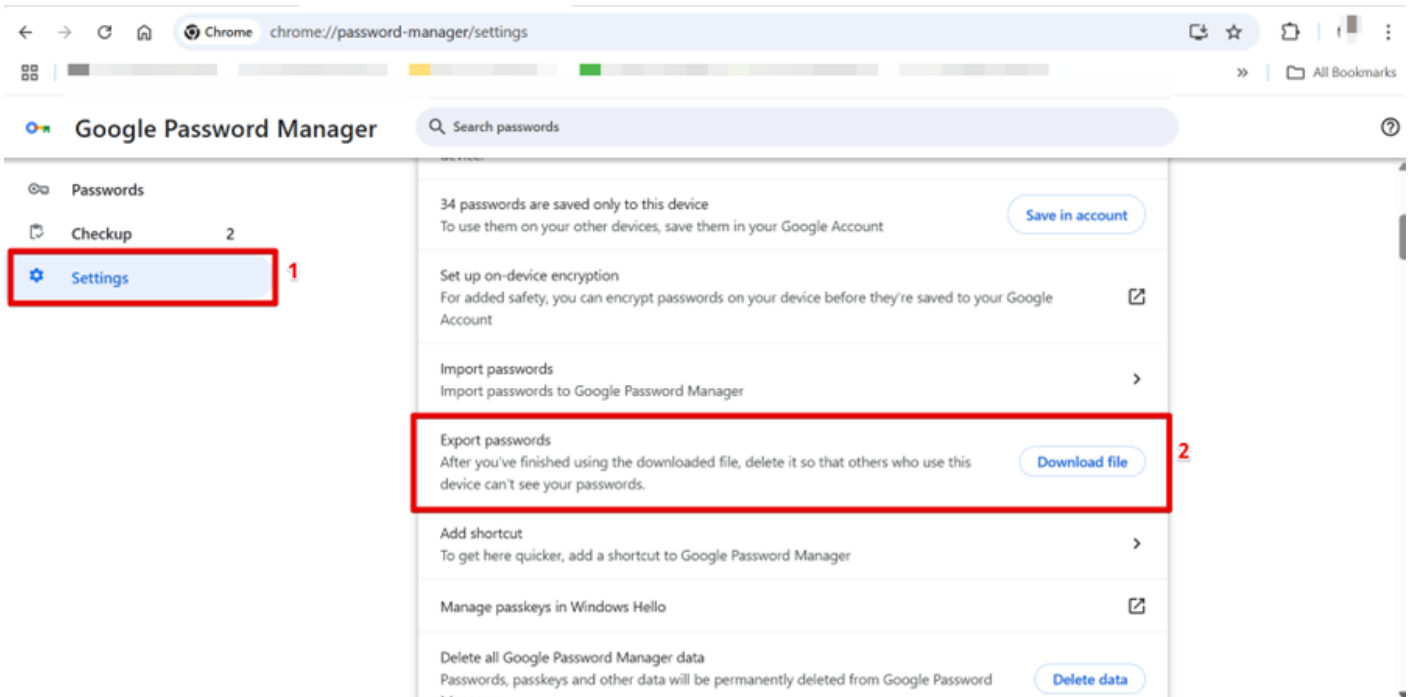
Chrome chrome://password-manager/settings

All Bookmarks

Google Password Manager

Search passwords

Passwords

Checkup 2

Settings

1

34 passwords are saved only to this device
To use them on your other devices, save them in your Google Account

Save in account

Set up on-device encryption
For added safety, you can encrypt passwords on your device before they're saved to your Google Account

Import passwords
Import passwords to Google Password Manager

Export passwords
After you've finished using the downloaded file, delete it so that others who use this device can't see your passwords.

Download file

2

Add shortcut
To get here quicker, add a shortcut to Google Password Manager

Manage passkeys in Windows Hello

Delete all Google Password Manager data
Passwords, passkeys and other data will be permanently deleted from Google Password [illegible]

Delete data